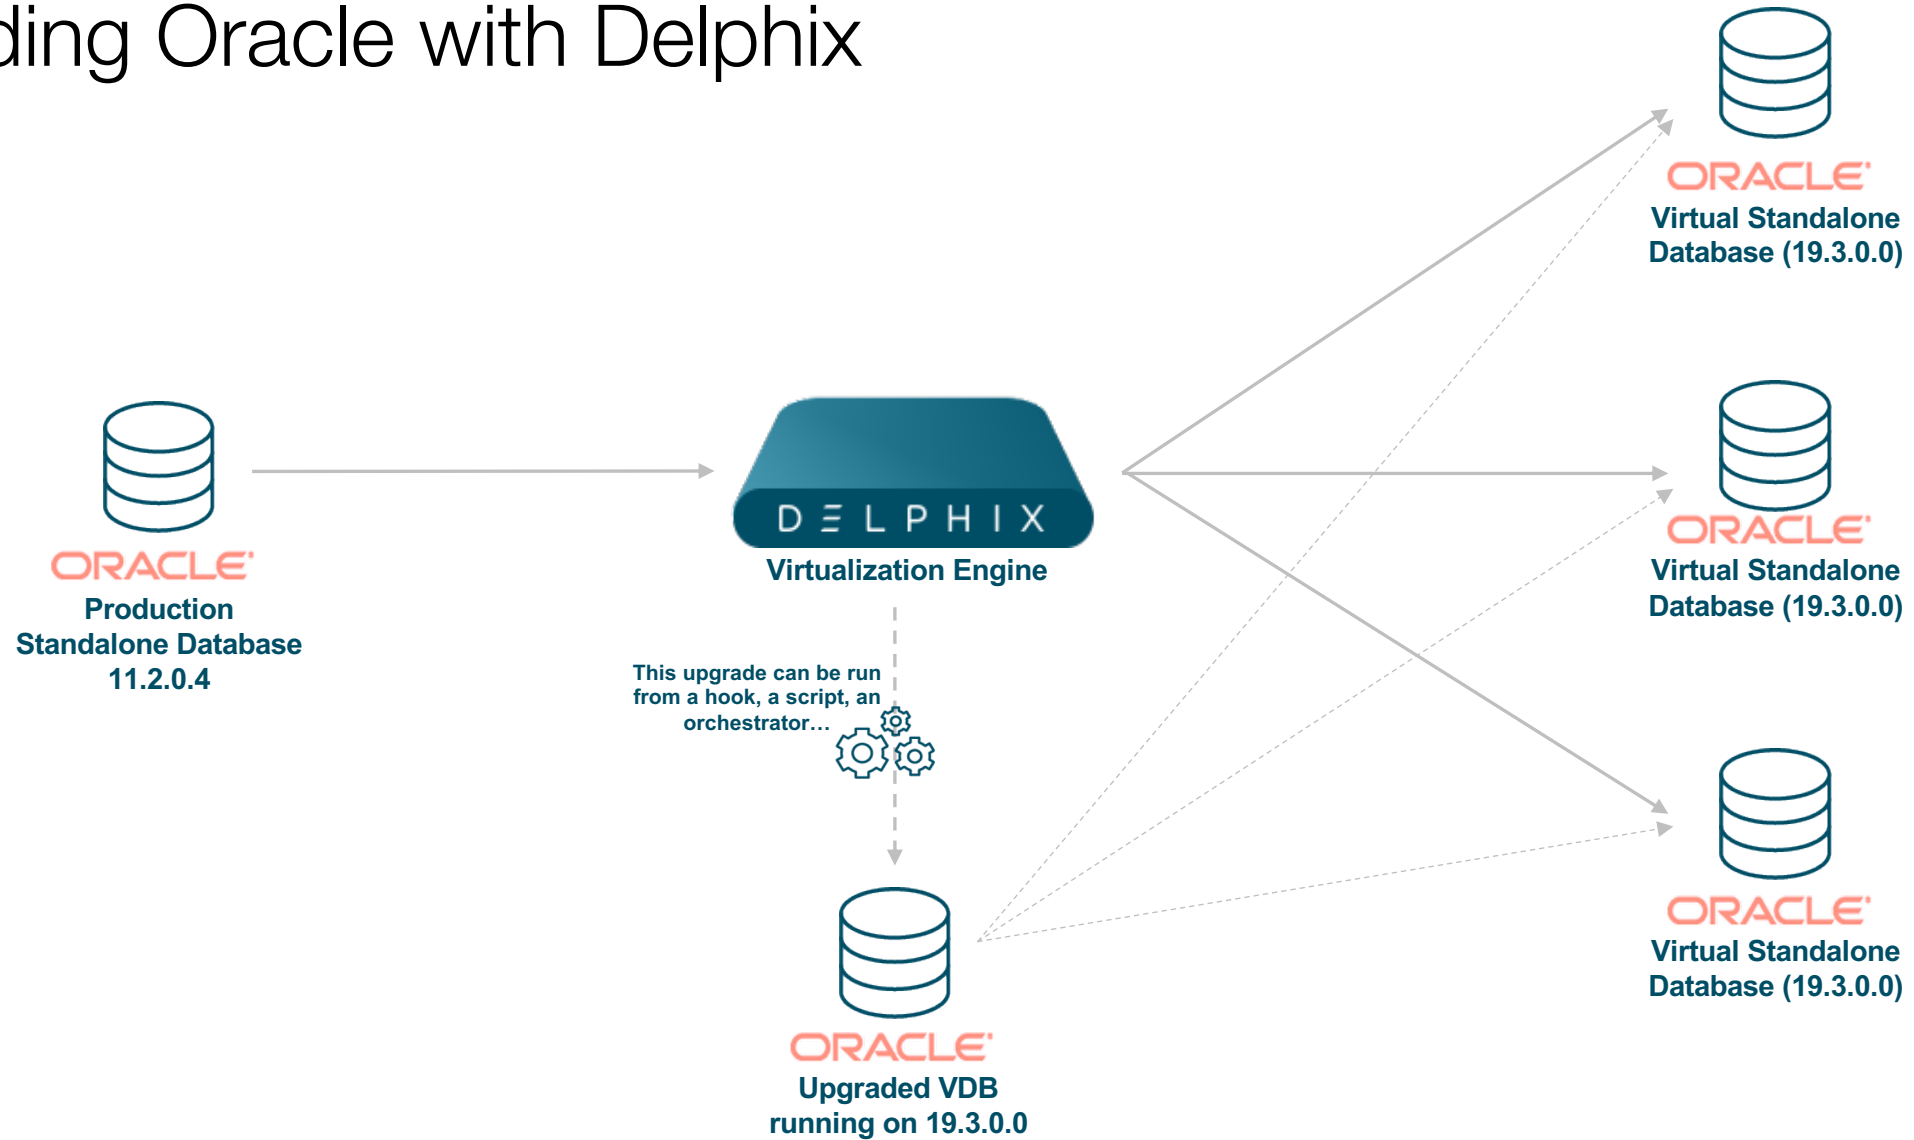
ding Oracle with Delphix

ORACLE
Production Standalone Database 11.2.0.4

DELPHIX
Virtualization Engine

This upgrade can be run from a hook, a script, an orchestrator…

ORACLE
Upgraded VDB running on 19.3.0.0

ORACLE
Virtual Standalone Database (19.3.0.0)

ORACLE
Virtual Standalone Database (19.3.0.0)

ORACLE
Virtual Standalone Database (19.3.0.0)